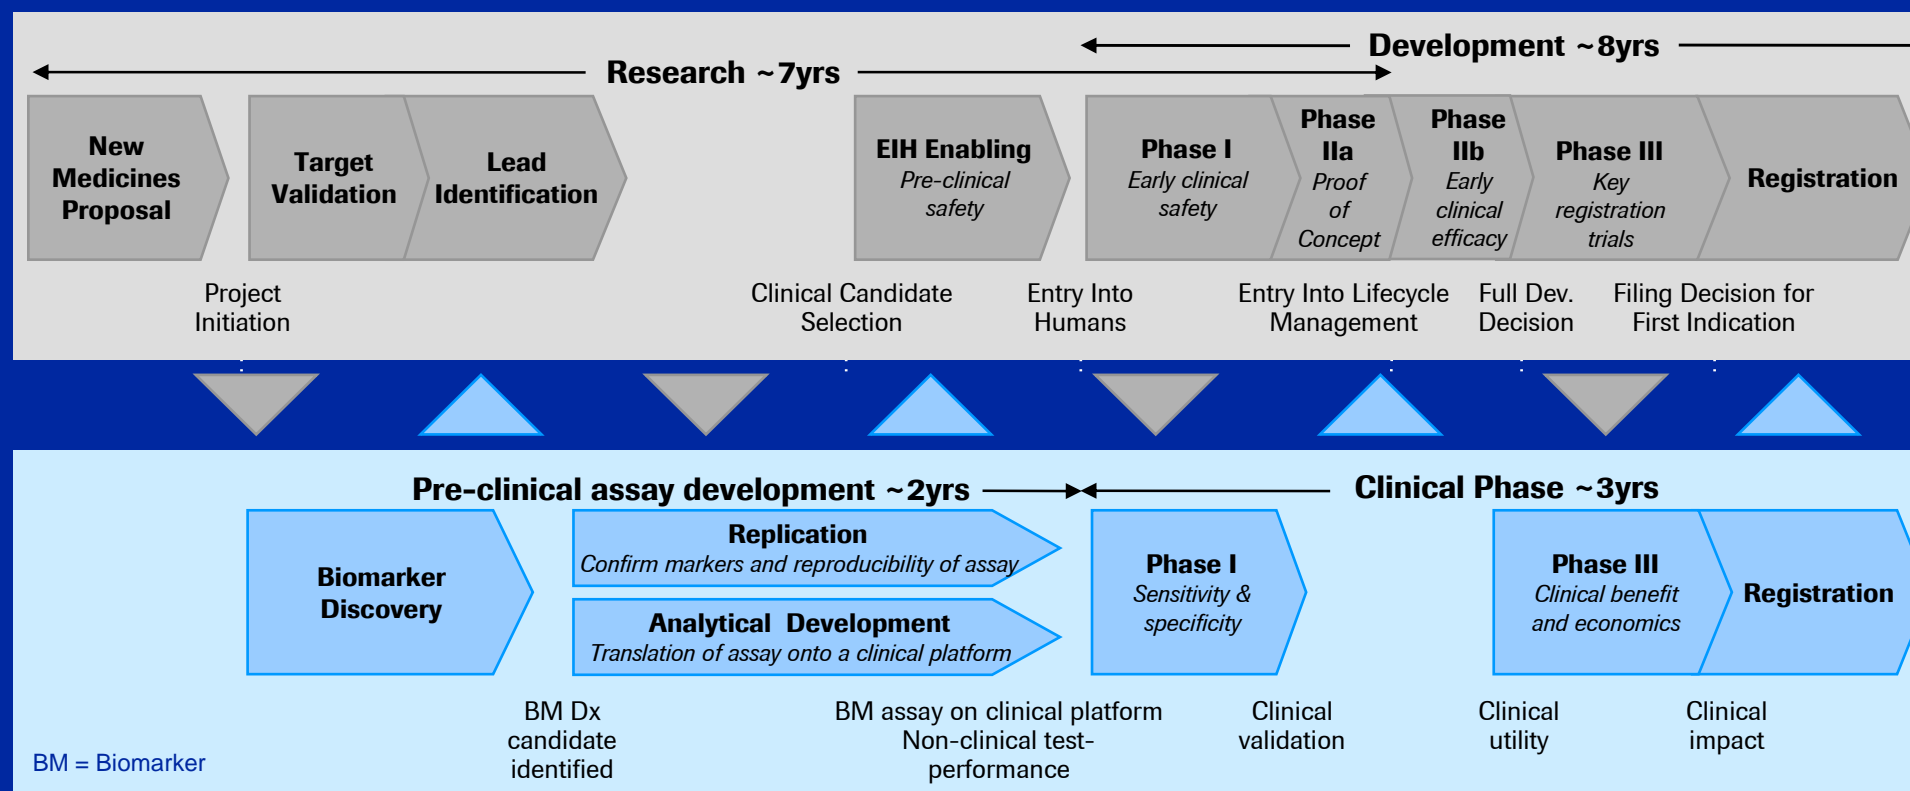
Development ~8yrs

Research ~7yrs

New Medicines Proposal

Target Validation

Lead Identification

EIH Enabling
Pre-clinical safety

Phase I
Early clinical safety

Phase IIa
Proof of Concept

Phase IIb
Early clinical efficacy

Phase III
Key registration trials

Registration

Project Initiation

Clinical Candidate Selection

Entry Into Humans

Entry Into Lifecycle Management

Full Dev. Decision

Filing Decision for First Indication

Pre-clinical assay development ~2yrs

Clinical Phase ~3yrs

Biomarker Discovery

Replication
Confirm markers and reproducibility of assay

Analytical Development
Translation of assay onto a clinical platform

Phase I
Sensitivity & specificity

Phase III
Clinical benefit and economics

Registration

BM Dx candidate identified

BM assay on clinical platform
Non-clinical test-performance

Clinical validation

Clinical utility

Clinical impact

BM = Biomarker